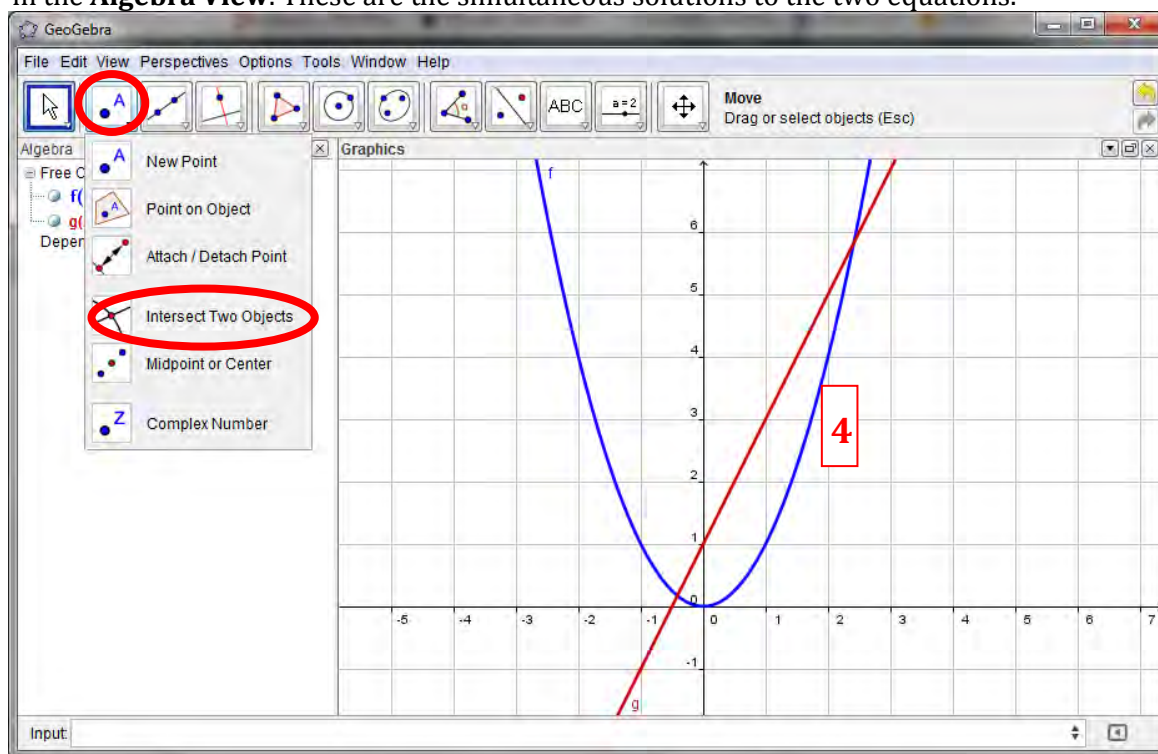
in the **Algebra View**. These are the simultaneous solutions to the two equations.

GeoGebra

File Edit View Perspectives Options Tools Window Help

ABC

a = 2

Move
Drag or select objects (Esc)

Algebra

Free C

f(

g(

Deper

New Point

Point on Object

Attach / Detach Point

Intersect Two Objects

Midpoint or Center

Complex Number

Graphics

f

g

6

5

4

3

2

1

0

-1

-5 -4 -3 -2 -1 0 1 2 3 4 5 6 7

4

Input: